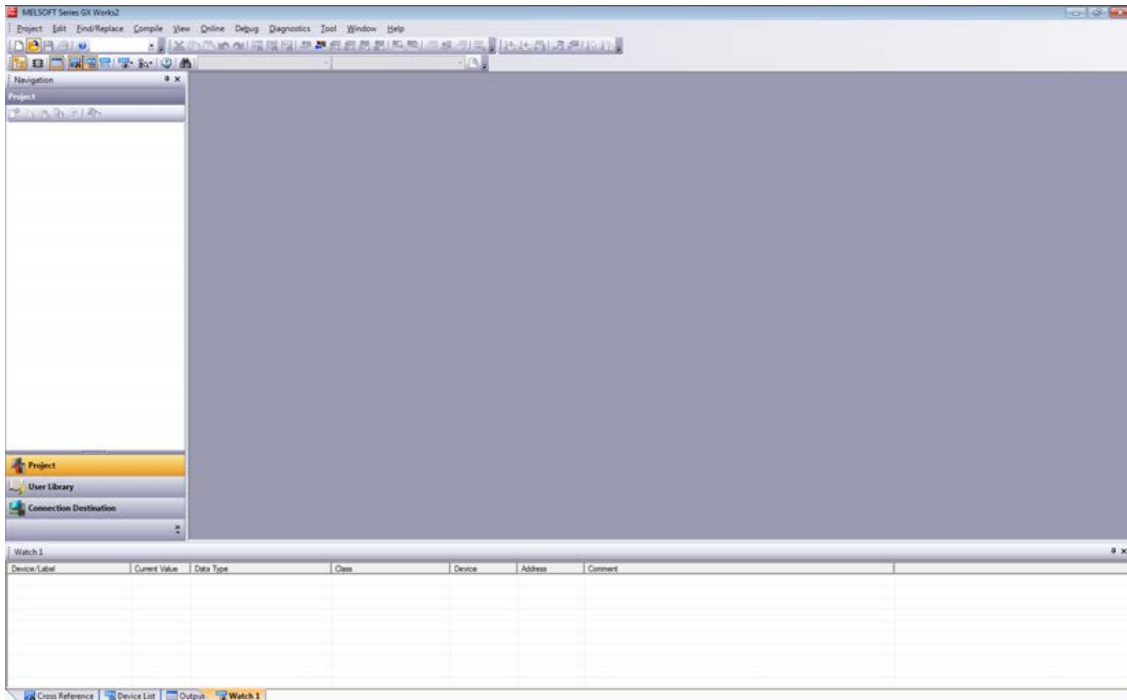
MELSOFT Series GX Works2

Project Edit Find/Replace Compile View Online Debug Diagnostics Tool Window Help

Navigation

Project

Project

User Library

Connection Destination

Watch 1

| Device/Label | Current Value | Data Type | Class | Device | Address | Comment |
|---|---|---|---|---|---|---|

Cross Reference Device List Output Watch 1